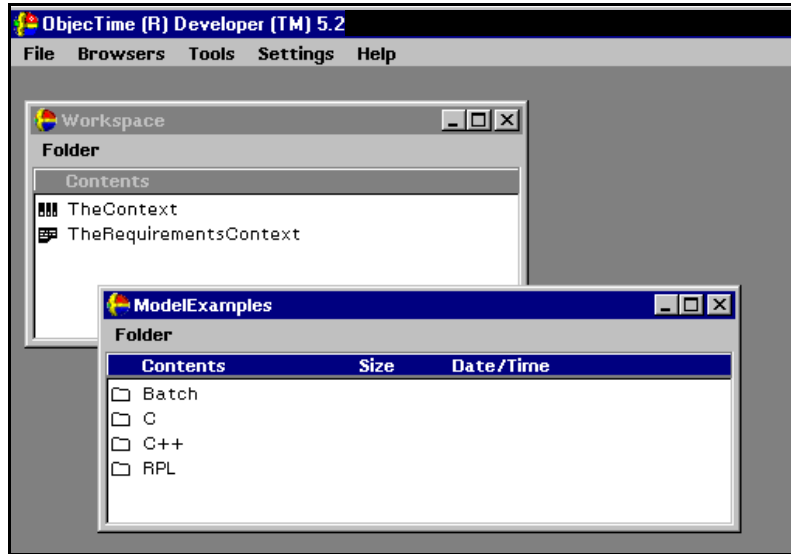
ObjecTime (R) Developer (TM) 5.2

File Browsers Tools Settings Help

Workspace

Folder

Contents

TheContext

TheRequirementsContext

ModelExamples

Folder

| Contents | Size | Date/Time |
|---|---|---|
| Batch | | |
| C | | |
| C++ | | |
| RPL | | |